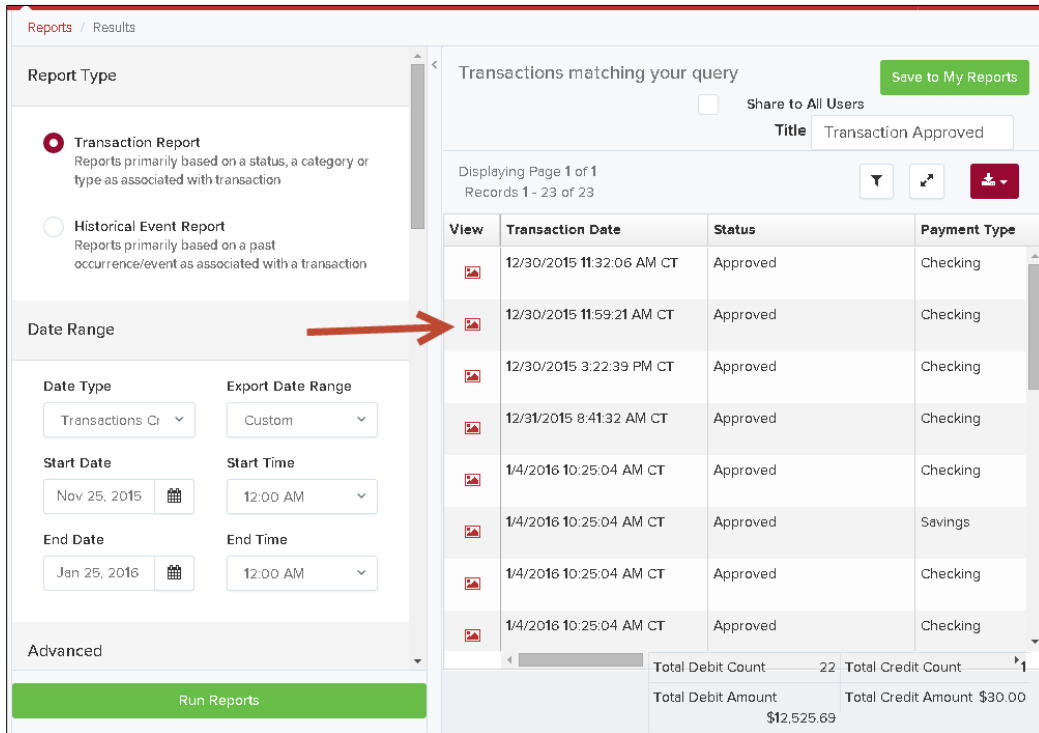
Reports / Results

Report Type

Transaction Report
Reports primarily based on a status, a category or type as associated with transaction

Historical Event Report
Reports primarily based on a past occurrence/event as associated with a transaction

Date Range

Date Type
Transactions Cr

Export Date Range
Custom

Start Date
Nov 25, 2015

Start Time
12:00 AM

End Date
Jan 25, 2016

End Time
12:00 AM

Advanced

Run Reports

Transactions matching your query

Save to My Reports

Share to All Users

Title Transaction Approved

Displaying Page 1 of 1
Records 1 - 23 of 23

| View | Transaction Date | Status | Payment Type |
|---|---|---|---|
| | 12/30/2015 11:32:06 AM CT | Approved | Checking |
| | 12/30/2015 11:59:21 AM CT | Approved | Checking |
| | 12/30/2015 3:22:39 PM CT | Approved | Checking |
| | 12/31/2015 8:41:32 AM CT | Approved | Checking |
| | 1/4/2016 10:25:04 AM CT | Approved | Checking |
| | 1/4/2016 10:25:04 AM CT | Approved | Savings |
| | 1/4/2016 10:25:04 AM CT | Approved | Checking |
| | 1/4/2016 10:25:04 AM CT | Approved | Checking |

Total Debit Count 22
Total Credit Count 1
Total Debit Amount $12,525.69
Total Credit Amount $30.00